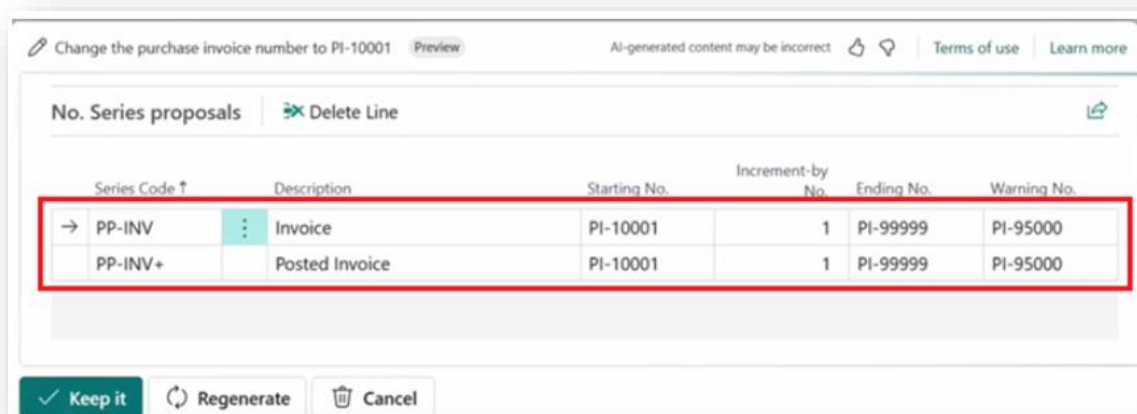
Change the purchase invoice number to PI-10001 Preview

AI-generated content may be incorrect

Terms of use

Learn more

No. Series proposals

Delete Line

| Series Code ↑ | Description | Starting No. | Increment-by No. | Ending No. | Warning No. |
|---|---|---|---|---|---|
| PP-INV | Invoice | PI-10001 | 1 | PI-99999 | PI-95000 |
| PP-INV+ | Posted Invoice | PI-10001 | 1 | PI-99999 | PI-95000 |

Keep it

Regenerate

Cancel